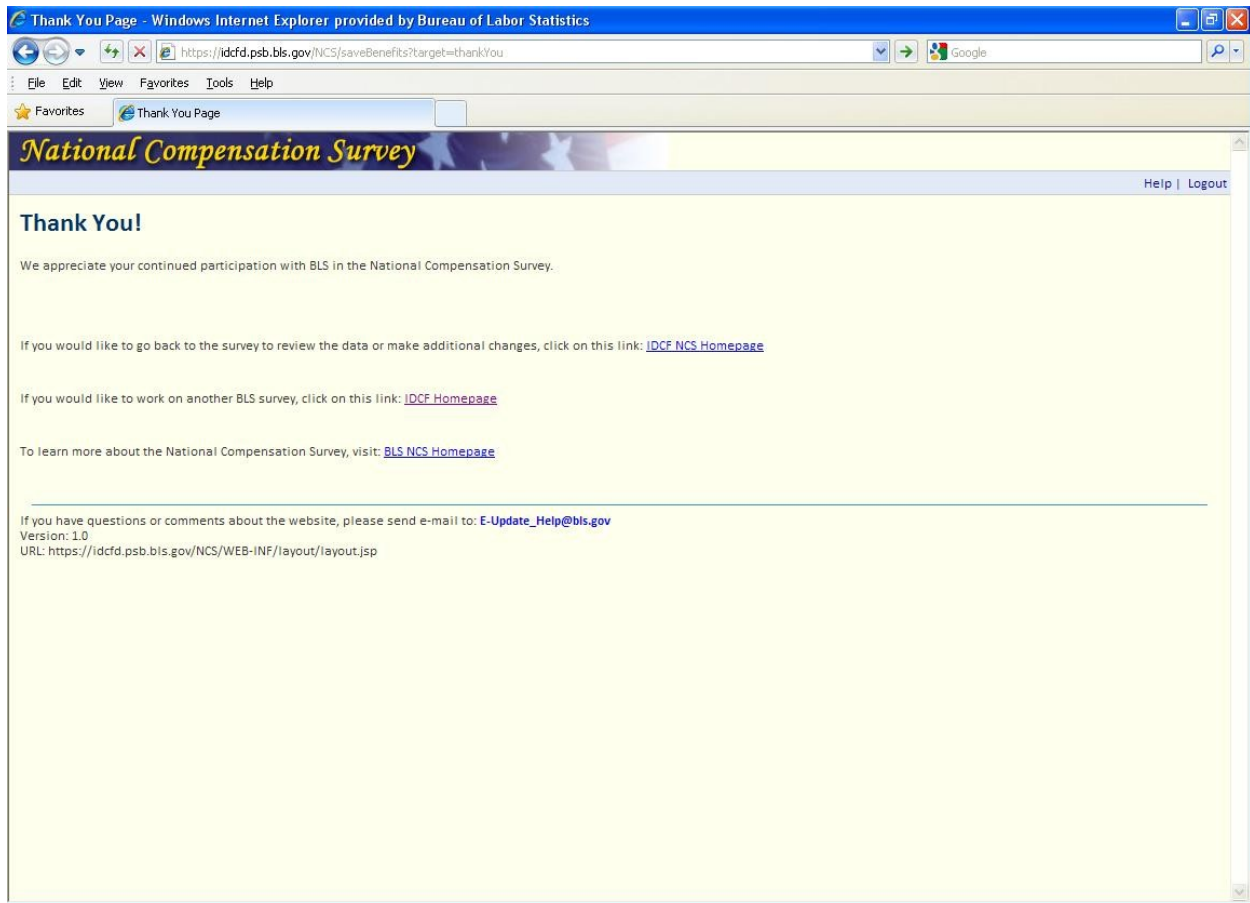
Thank You Page - Windows Internet Explorer provided by Bureau of Labor Statistics

https://idcfd.psb.bls.gov/NCS/saveBenefits?target=thankYou

Google

File Edit View Favorites Tools Help

Favorites

Thank You Page

National Compensation Survey

Help | Logout

Thank You!

We appreciate your continued participation with BLS in the National Compensation Survey.

If you would like to go back to the survey to review the data or make additional changes, click on this link: IDCF NCS Homepage

If you would like to work on another BLS survey, click on this link: IDCF Homepage

To learn more about the National Compensation Survey, visit: BLS NCS Homepage

If you have questions or comments about the website, please send e-mail to: E-Update_Help@bls.gov
Version: 1.0
URL: https://idcfd.psb.bls.gov/NCS/WEB-INF/layout/layout.jsp